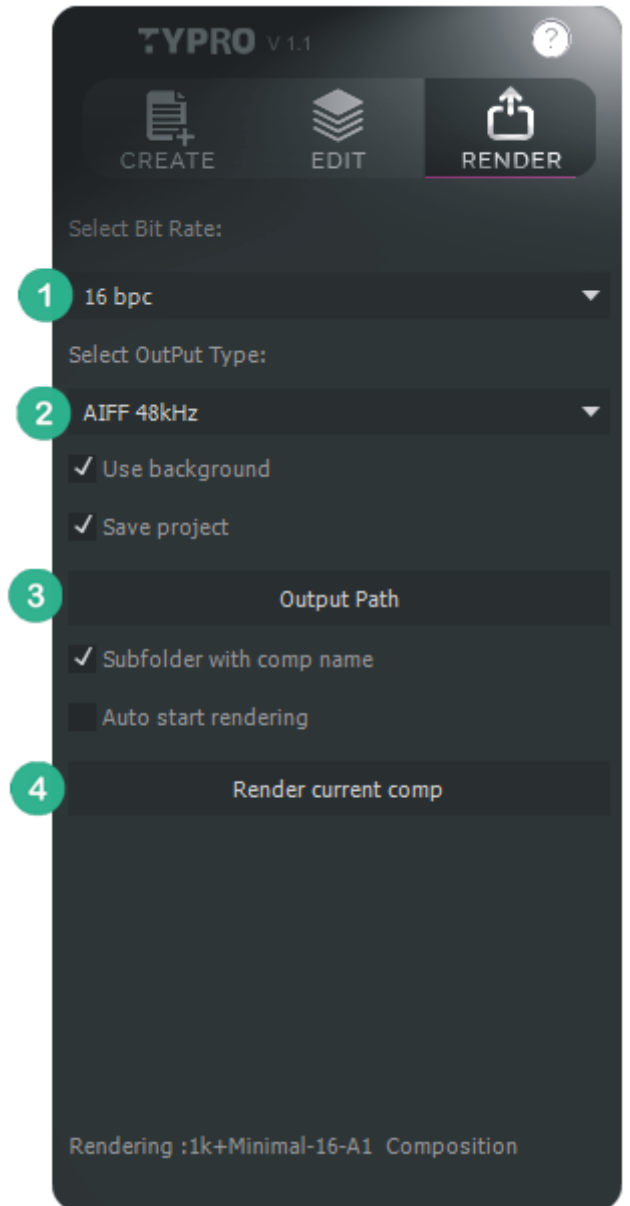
TYPRO V 1.1

?

CREATE EDIT RENDER

Select Bit Rate:

1 16 bpc

Select OutPut Type:

2 AIFF 48kHz

✓ Use background

✓ Save project

3 Output Path

✓ Subfolder with comp name

Auto start rendering

4 Render current comp

Rendering :1k+Minimal-16-A1 Composition